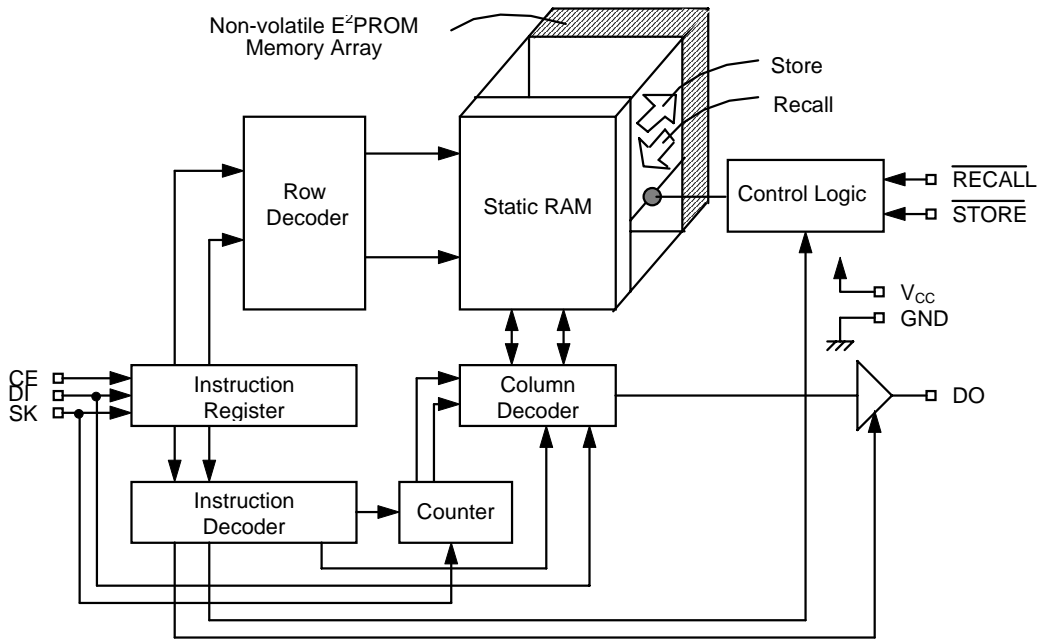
Non-volatile $E^2PROM$ Memory Array

Store

Recall

Row Decoder

Static RAM

Control Logic

$\overline{RECALL}$

$\overline{STORE}$

$V_{CC}$

GND

CE

DI

SK

Instruction Register

Column Decoder

DO

Instruction Decoder

Counter